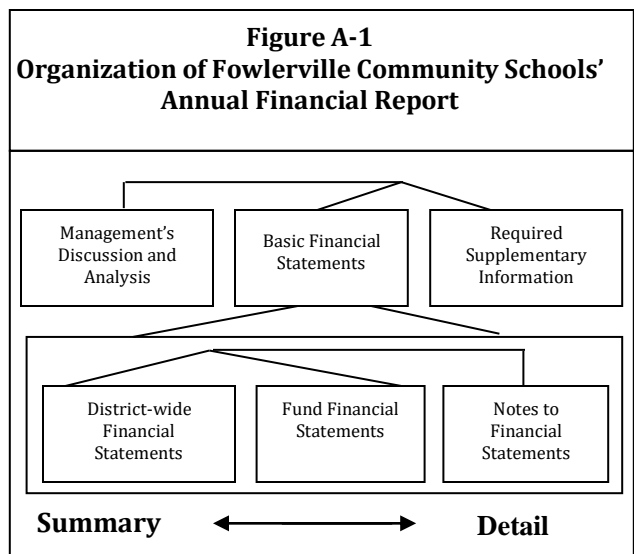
Figure A-1
Organization of Fowlerville Community Schools' Annual Financial Report

Management's Discussion and Analysis

Basic Financial Statements

Required Supplementary Information

District-wide Financial Statements

Fund Financial Statements

Notes to Financial Statements

Summary

Detail